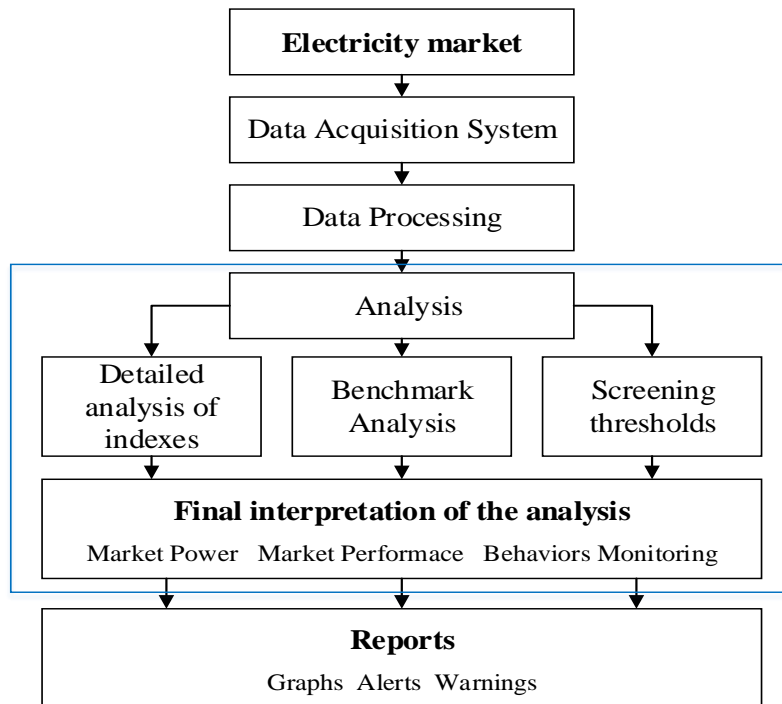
Electricity market

Data Acquisition System

Data Processing

Analysis

Detailed analysis of indexes

Benchmark Analysis

Screening thresholds

Final interpretation of the analysis

Market Power Market Performace Behaviors Monitoring

Reports

Graphs Alerts Warnings